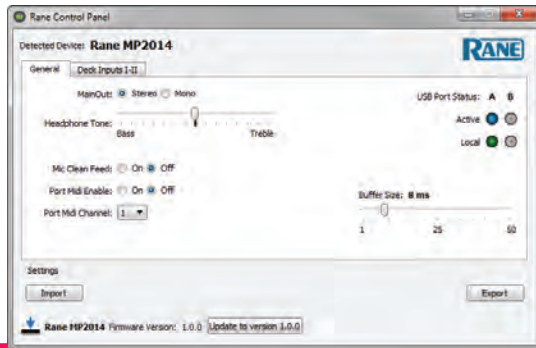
Rane Control Panel

Detected Device: Rane MP2014

RANE

General | Deck Inputs I-II

MainOut: Stereo Mono

Headphone Tone:
Bass Treble

Mic Clean Feed: On Off

Port Midi Enable: On Off

Port Midi Channel: 1

USB Port Status: A B

Active

Local

Buffer Size: 8 ms

1 25 50

Settings

Import

Export

Rane MP2014 Firmware Version: 1.0.0 Update to version 1.0.0